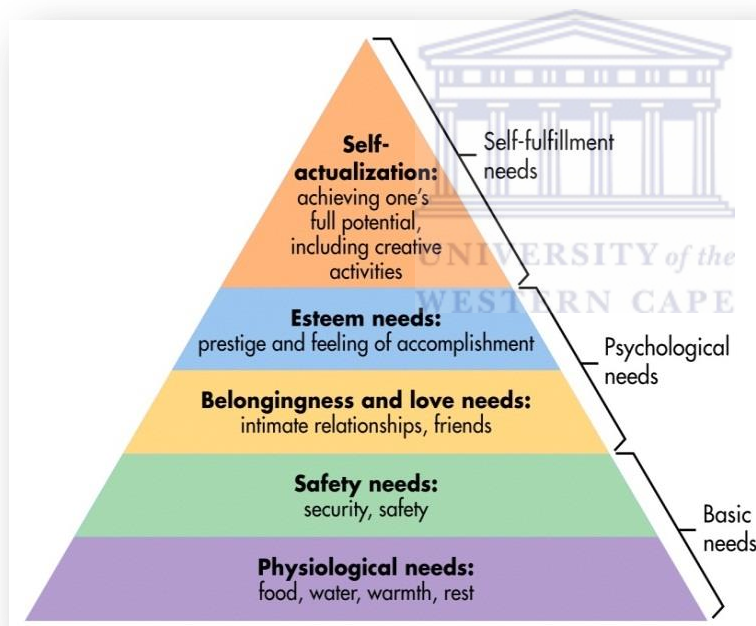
Self-actualization: achieving one's full potential, including creative activities

Self-fulfillment needs

UNIVERSITY of the WESTERN CAPE

Esteem needs: prestige and feeling of accomplishment

Psychological needs

Belongingness and love needs: intimate relationships, friends

Safety needs: security, safety

Basic needs

Physiological needs: food, water, warmth, rest